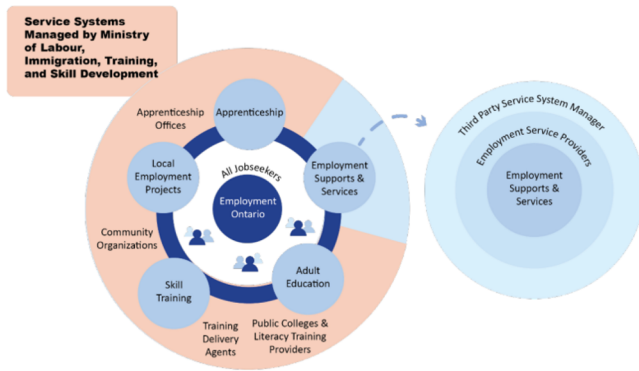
Service Systems Managed by Ministry of Labour, Immigration, Training, and Skill Development

Apprenticeship Offices

Apprenticeship

Local Employment Projects

All Jobseekers

Employment Ontario

Employment Supports & Services

Community Organizations

Skill Training

Adult Education

Training Delivery Agents

Public Colleges & Literacy Training Providers

Third Party Service System Manager

Employment Service Providers

Employment Supports & Services